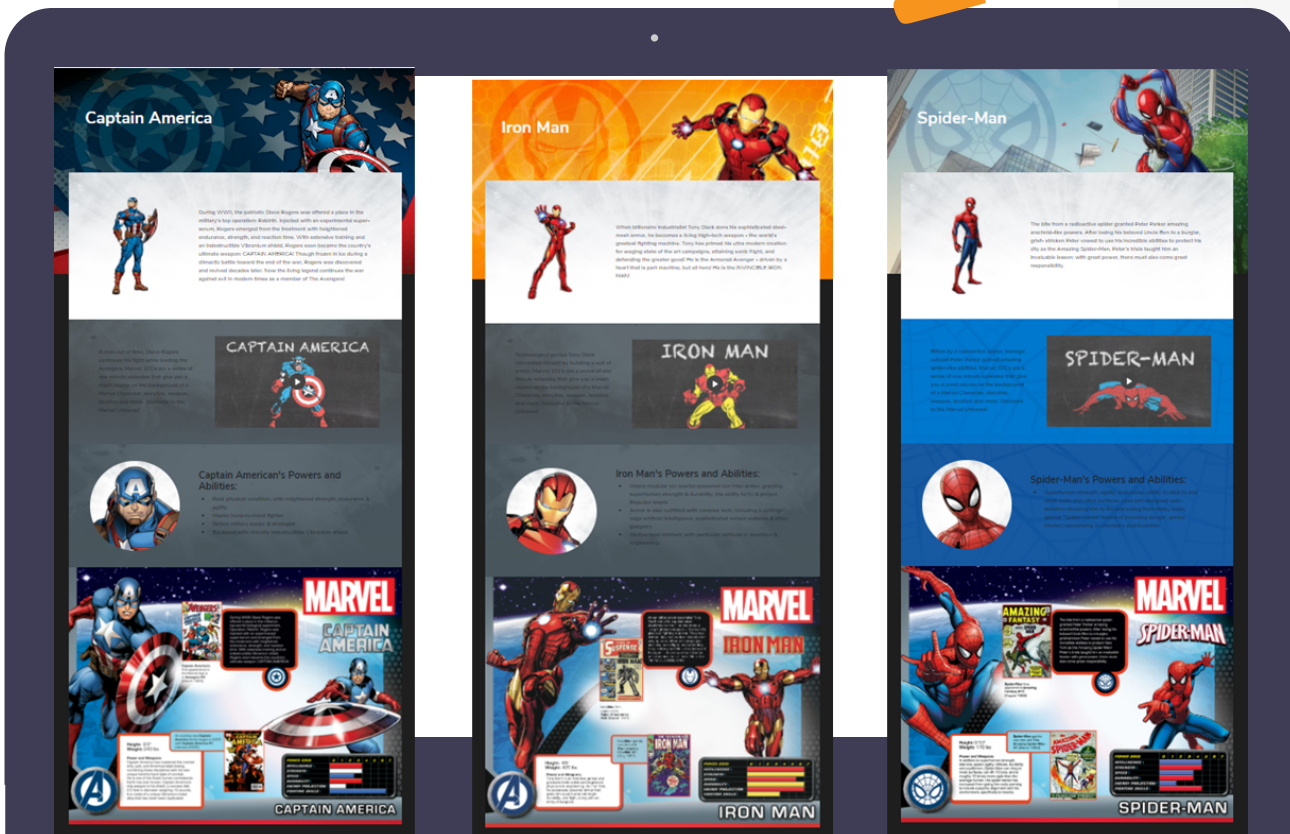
Captain America

During WWII, the patriotic Steve Rogers was offered a place in the military's top operation: Rebirth. Injected with an experimental super-serum, Rogers emerged from the treatment with heightened endurance, strength, and reaction time. With extensive training and an indestructible Vibranium shield, Rogers soon became the country's ultimate weapon: CAPTAIN AMERICA! Though frozen in ice during a climactic battle toward the end of the war, Rogers was discovered and revived decades later. Now the living legend continues the war against evil in modern times as a member of The Avengers!

CAPTAIN AMERICA

Captain American's Powers and Abilities:

MARVEL
CAPTAIN AMERICA

CAPTAIN AMERICA

Iron Man

When billionaire industrialist Tony Stark dons his sophisticated steel-mesh armor, he becomes a living high-tech weapon – the world's greatest fighting machine. Tony has primed his ultra modern creation for ongoing state of the art campaigns, attaining sonic flight, and defending the greater good! He is the Armored Avenger – driven by a heart that is part machine, but all hero! He is the INVINCIBLE IRON MAN!

IRON MAN

Iron Man's Powers and Abilities:

MARVEL
IRON MAN

IRON MAN

Spider-Man

The bite from a radioactive spider granted Peter Parker amazing arachnid-like powers. After losing his beloved Uncle Ben to a burglar, grief-stricken Peter vowed to use his incredible abilities to protect his city as the Amazing Spider-Man. Peter's trials taught him an invaluable lesson: with great power, there must also come great responsibility.

SPIDER-MAN

Spider-Man's Powers and Abilities:

MARVEL
SPIDER-MAN

AMAZING FANTASY

SPIDER-MAN